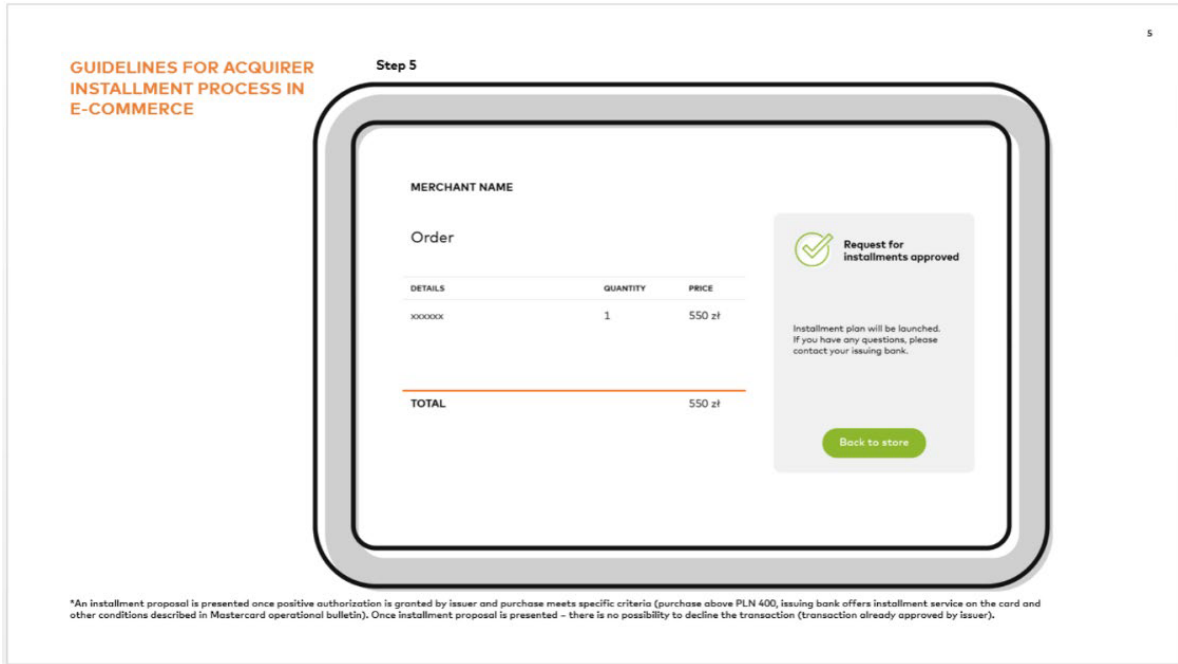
5

GUIDELINES FOR ACQUIRER INSTALLMENT PROCESS IN E-COMMERCE

Step 5

MERCHANT NAME

Order

| DETAILS | QUANTITY | PRICE |
|---|---|---|
| xxxxxx | 1 | 550 zł |
| TOTAL | | 550 zł |

Request for installments approved

Installment plan will be launched. If you have any questions, please contact your issuing bank.

Back to store

*An installment proposal is presented once positive authorization is granted by issuer and purchase meets specific criteria (purchase above PLN 400, issuing bank offers installment service on the card and other conditions described in Mastercard operational bulletin). Once installment proposal is presented – there is no possibility to decline the transaction (transaction already approved by issuer).